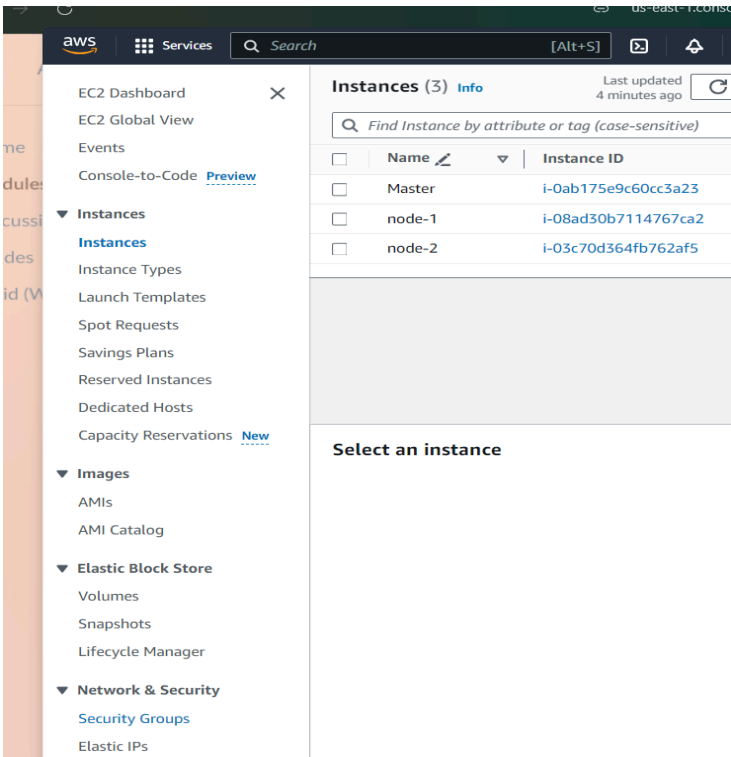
us-east-1.conso

aws Services Search [Alt+S]

me
dules
cussi
des
id (W

EC2 Dashboard
EC2 Global View
Events
Console-to-Code Preview
▼ Instances
Instances
Instance Types
Launch Templates
Spot Requests
Savings Plans
Reserved Instances
Dedicated Hosts
Capacity Reservations New
▼ Images
AMIs
AMI Catalog
▼ Elastic Block Store
Volumes
Snapshots
Lifecycle Manager
▼ Network & Security
Security Groups
Elastic IPs

Instances (3) Info

Last updated 4 minutes ago

Find Instance by attribute or tag (case-sensitive)

| | Name | Instance ID |
|---|---|---|
| | Master | i-0ab175e9c60cc3a23 |
| | node-1 | i-08ad30b7114767ca2 |
| | node-2 | i-03c70d364fb762af5 |

Select an instance